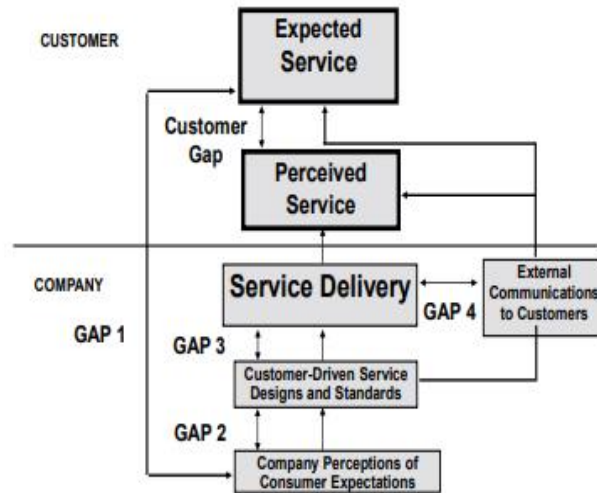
CUSTOMER

Expected Service

Customer Gap

Perceived Service

COMPANY

Service Delivery

External Communications to Customers

GAP 4

GAP 1

GAP 3

Customer-Driven Service Designs and Standards

GAP 2

Company Perceptions of Consumer Expectations